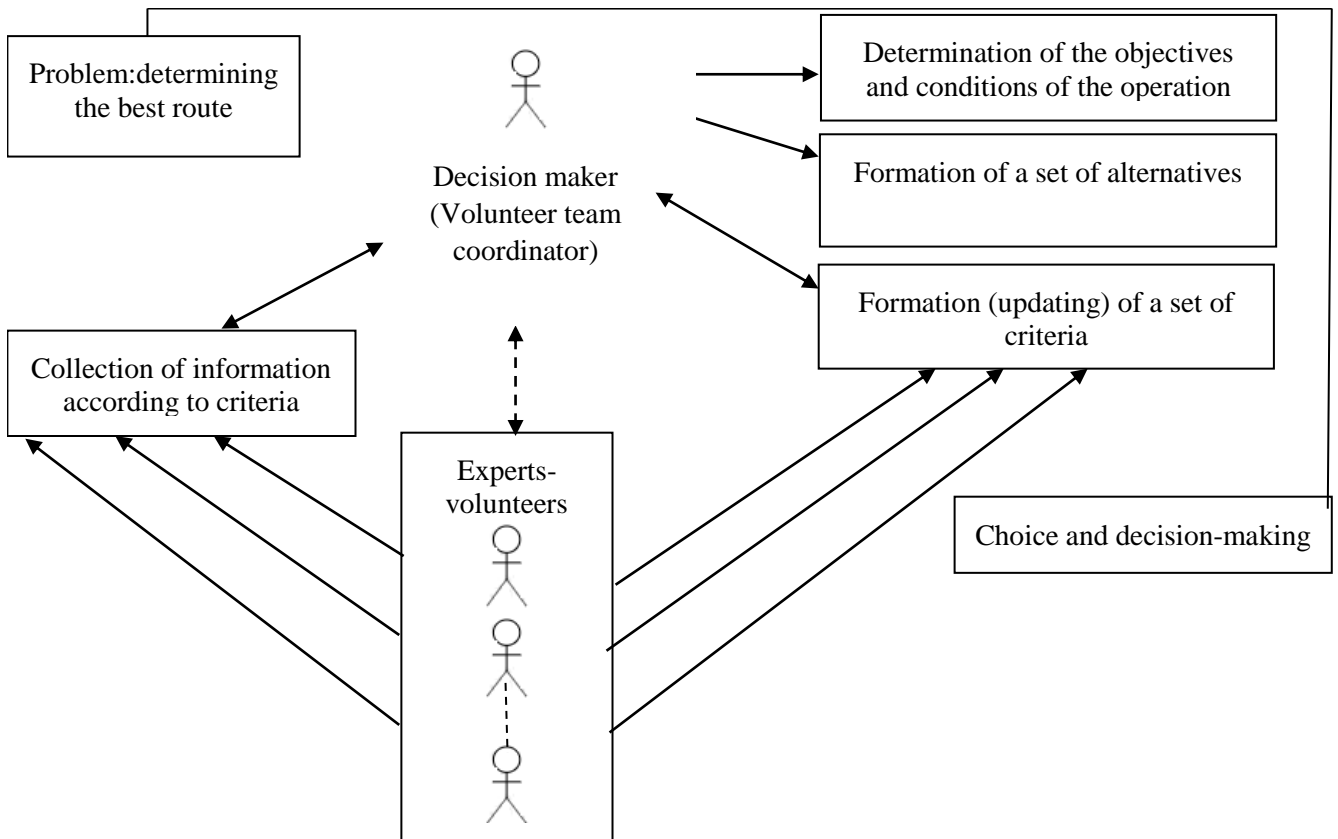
Problem:determining the best route

Decision maker (Volunteer team coordinator)

Determination of the objectives and conditions of the operation

Formation of a set of alternatives

Formation (updating) of a set of criteria

Collection of information according to criteria

Experts-volunteers

Choice and decision-making